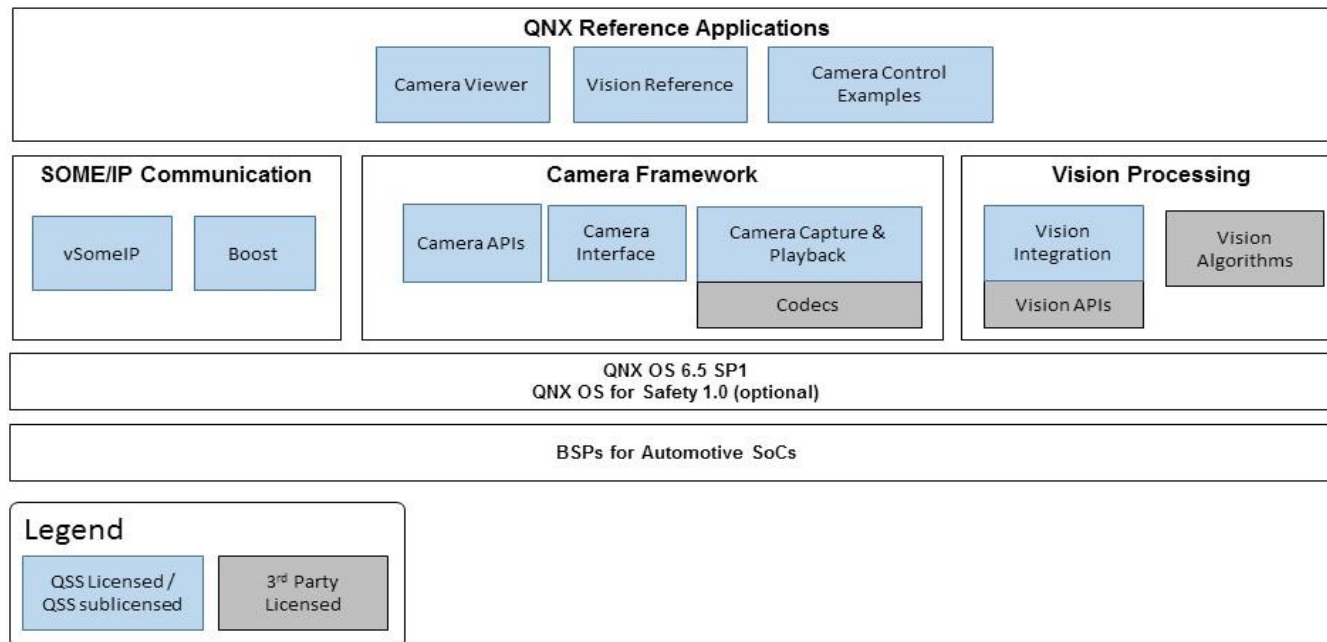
QNX Reference Applications

Camera Viewer

Vision Reference

Camera Control Examples

SOME/IP Communication

vSomeIP

Boost

Camera Framework

Camera APIs

Camera Interface

Camera Capture & Playback

Codecs

Vision Processing

Vision Integration

Vision APIs

Vision Algorithms

QNX OS 6.5 SP1
QNX OS for Safety 1.0 (optional)

BSPs for Automotive SoCs

Legend

QSS Licensed / QSS sublicensed

3$^{rd}$ Party Licensed